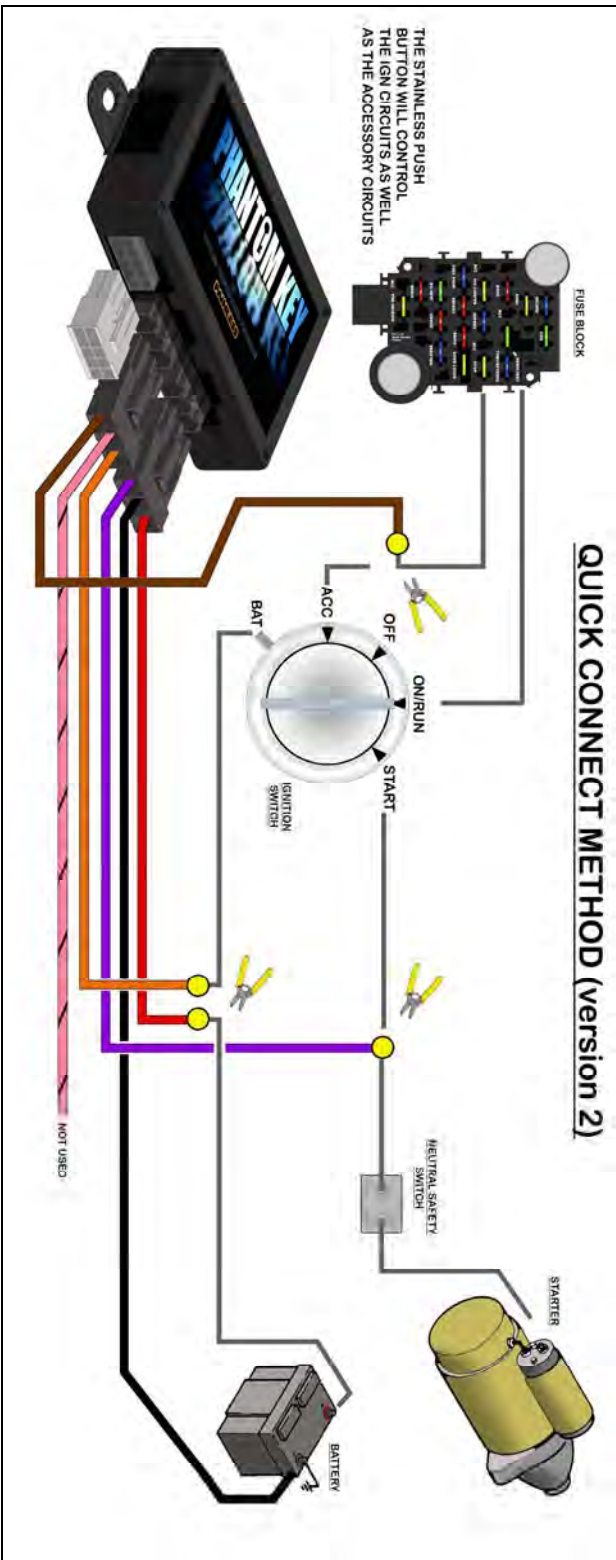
QUICK CONNECT METHOD (version 2)

THE STAINLESS PUSH BUTTON WILL CONTROL THE IGN CIRCUITS AS WELL AS THE ACCESSORY CIRCUITS

PHANTOM KEY

FUSE BLOCK

ACC

OFF

ON/RUN

START

BAT

IGNITION SWITCH

NEUTRAL SAFETY SWITCH

STARTER

NOT USED

BATTERY